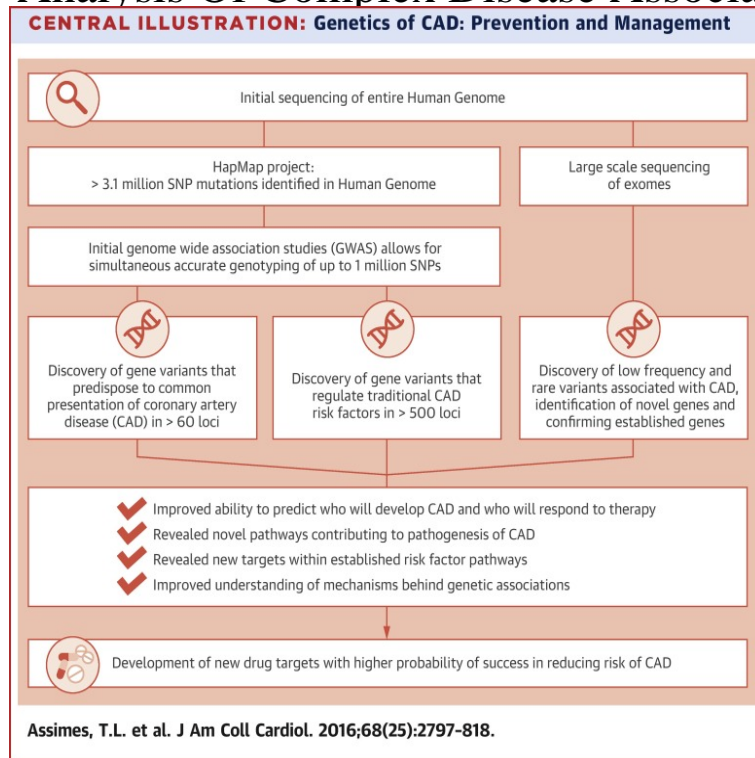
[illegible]

CENTRAL ILLUSTRATION: Genetics of CAD: Prevention and Management

Initial sequencing of entire Human Genome

HapMap project:
> 3.1 million SNP mutations identified in Human Genome

Large scale sequencing of exomes

Initial genome wide association studies (GWAS) allows for simultaneous accurate genotyping of up to 1 million SNPs

Discovery of gene variants that predispose to common presentation of coronary artery disease (CAD) in > 60 loci

Discovery of gene variants that regulate traditional CAD risk factors in > 500 loci

Discovery of low frequency and rare variants associated with CAD, identification of novel genes and confirming established genes

Improved ability to predict who will develop CAD and who will respond to therapy
Revealed novel pathways contributing to pathogenesis of CAD
Revealed new targets within established risk factor pathways
Improved understanding of mechanisms behind genetic associations

Development of new drug targets with higher probability of success in reducing risk of CAD

Assimes, T.L. et al. J Am Coll Cardiol. 2016;68(25):2797-818.